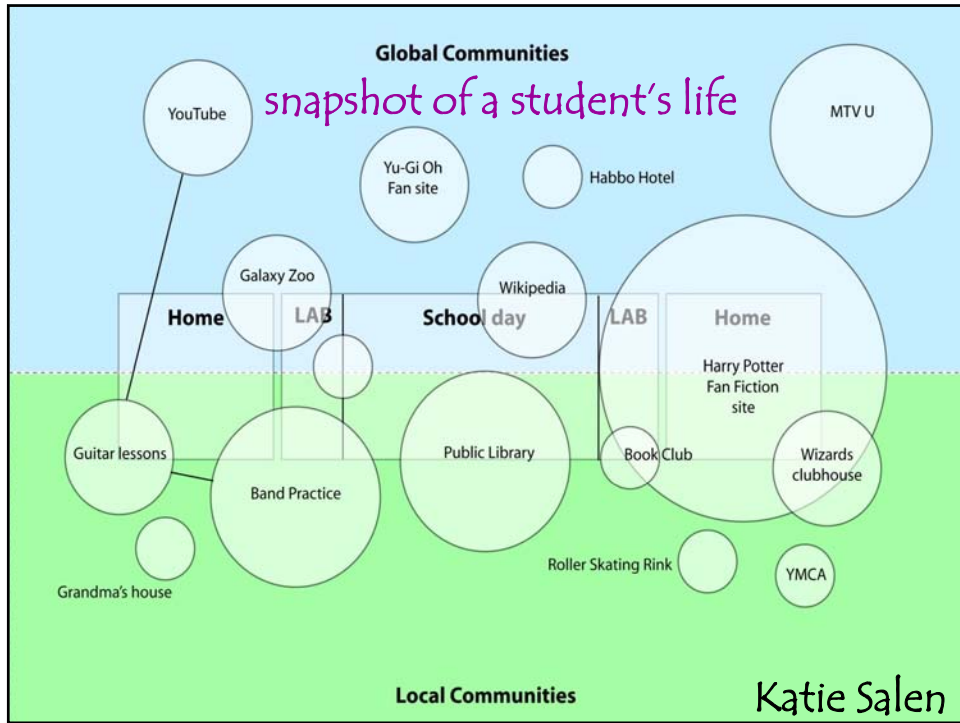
Global Communities

snapshot of a student's life

YouTube

MTV U

Yu-Gi Oh Fan site

Habbo Hotel

Galaxy Zoo

Wikipedia

Home

LAB

School day

LAB

Home

Harry Potter Fan Fiction site

Guitar lessons

Band Practice

Public Library

Book Club

Wizards clubhouse

Grandma's house

Roller Skating Rink

YMCA

Local Communities

Katie Salen